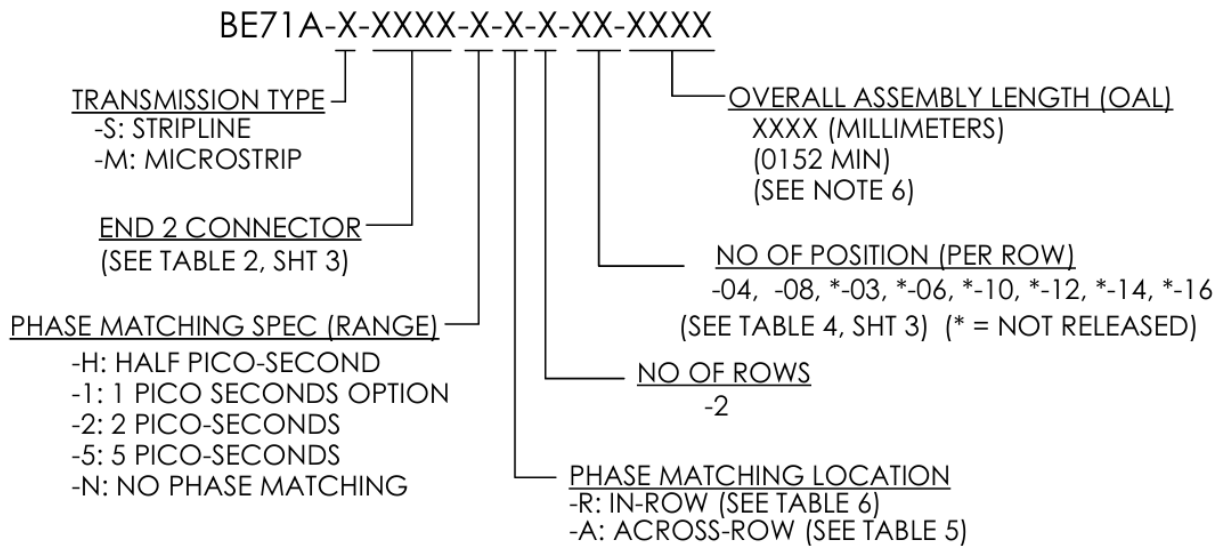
BE71A-X-XXXX-X-X-X-XX-XXXX

TRANSMISSION TYPE
-S: STRIPLINE
-M: MICROSTRIP

END 2 CONNECTOR
(SEE TABLE 2, SHT 3)

PHASE MATCHING SPEC (RANGE)
-H: HALF PICO-SECOND
-1: 1 PICO SECONDS OPTION
-2: 2 PICO-SECONDS
-5: 5 PICO-SECONDS
-N: NO PHASE MATCHING

OVERALL ASSEMBLY LENGTH (OAL)
XXXX (MILLIMETERS)
(0152 MIN)
(SEE NOTE 6)

NO OF POSITION (PER ROW)
-04, -08, *-03, *-06, *-10, *-12, *-14, *-16
(SEE TABLE 4, SHT 3) (* = NOT RELEASED)

NO OF ROWS
-2

PHASE MATCHING LOCATION
-R: IN-ROW (SEE TABLE 6)
-A: ACROSS-ROW (SEE TABLE 5)